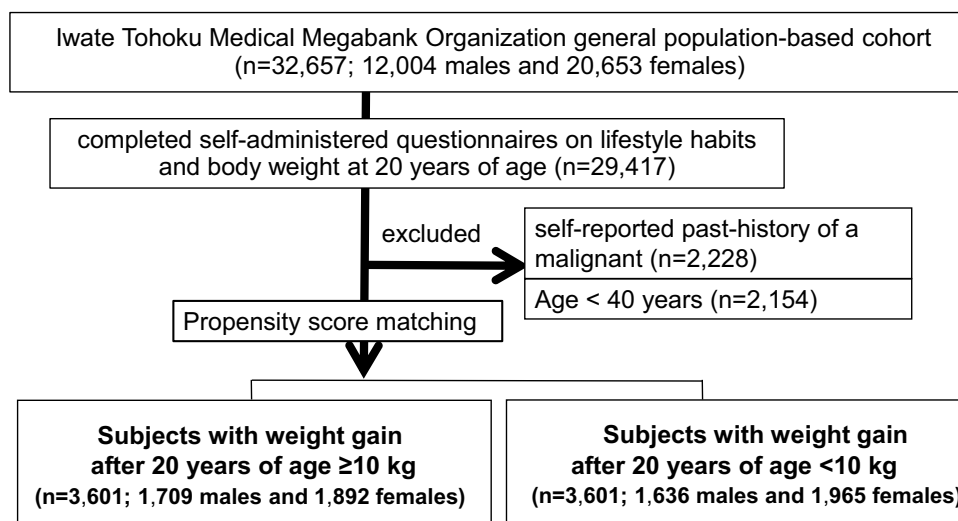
Iwate Tohoku Medical Megabank Organization general population-based cohort (n=32,657; 12,004 males and 20,653 females)

completed self-administered questionnaires on lifestyle habits and body weight at 20 years of age (n=29,417)

excluded

self-reported past-history of a malignant (n=2,228)

Age < 40 years (n=2,154)

Propensity score matching

**Subjects with weight gain after 20 years of age ≥10 kg (n=3,601; 1,709 males and 1,892 females)**

**Subjects with weight gain after 20 years of age <10 kg (n=3,601; 1,636 males and 1,965 females)**